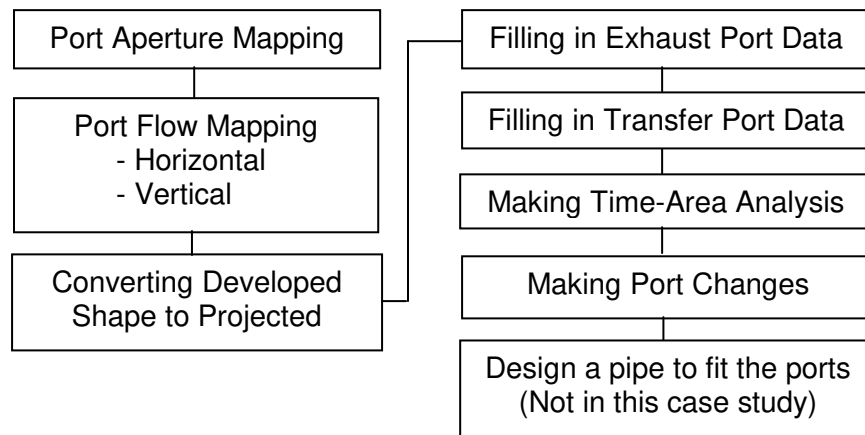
Port Aperture Mapping

Port Flow Mapping
- Horizontal
- Vertical

Converting Developed Shape to Projected

Filling in Exhaust Port Data

Filling in Transfer Port Data

Making Time-Area Analysis

Making Port Changes

Design a pipe to fit the ports
(Not in this case study)